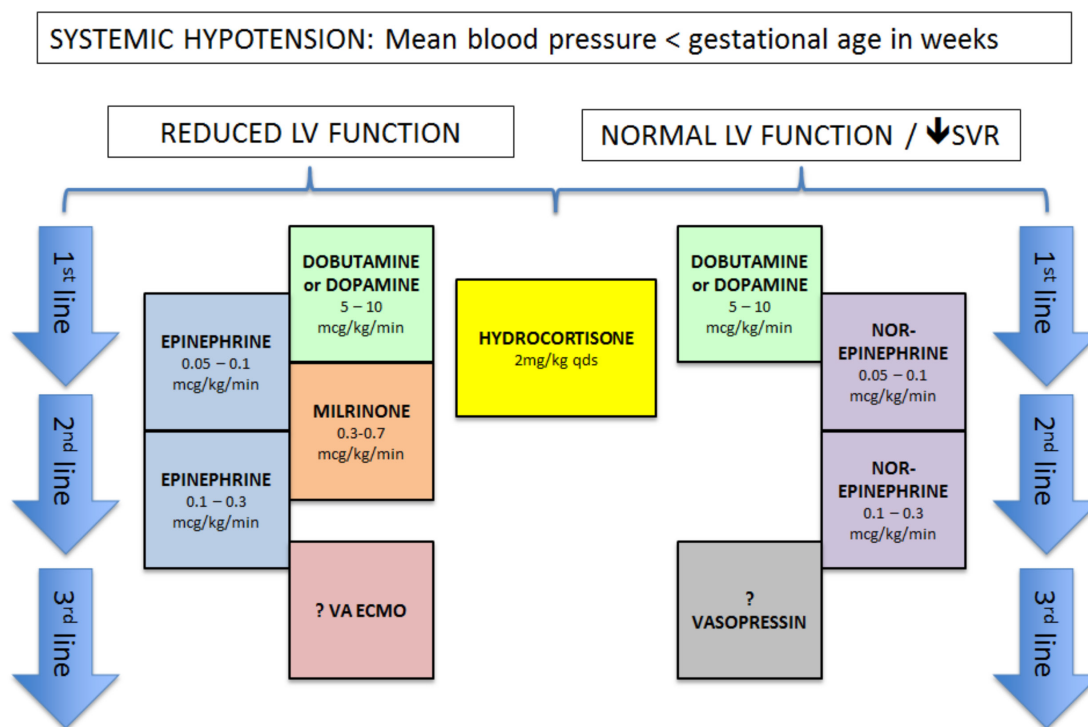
SYSTEMIC HYPOTENSION: Mean blood pressure < gestational age in weeks

REDUCED LV FUNCTION

NORMAL LV FUNCTION / ↓SVR

1$^{st}$ line

2$^{nd}$ line

3$^{rd}$ line

DOBUTAMINE or DOPAMINE 5 – 10 mcg/kg/min

EPINEPHRINE 0.05 – 0.1 mcg/kg/min

MILRINONE 0.3-0.7 mcg/kg/min

EPINEPHRINE 0.1 – 0.3 mcg/kg/min

? VA ECMO

HYDROCORTISONE 2mg/kg qds

DOBUTAMINE or DOPAMINE 5 – 10 mcg/kg/min

NOR-EPINEPHRINE 0.05 – 0.1 mcg/kg/min

NOR-EPINEPHRINE 0.1 – 0.3 mcg/kg/min

? VASOPRESSIN

1$^{st}$ line

2$^{nd}$ line

3$^{rd}$ line